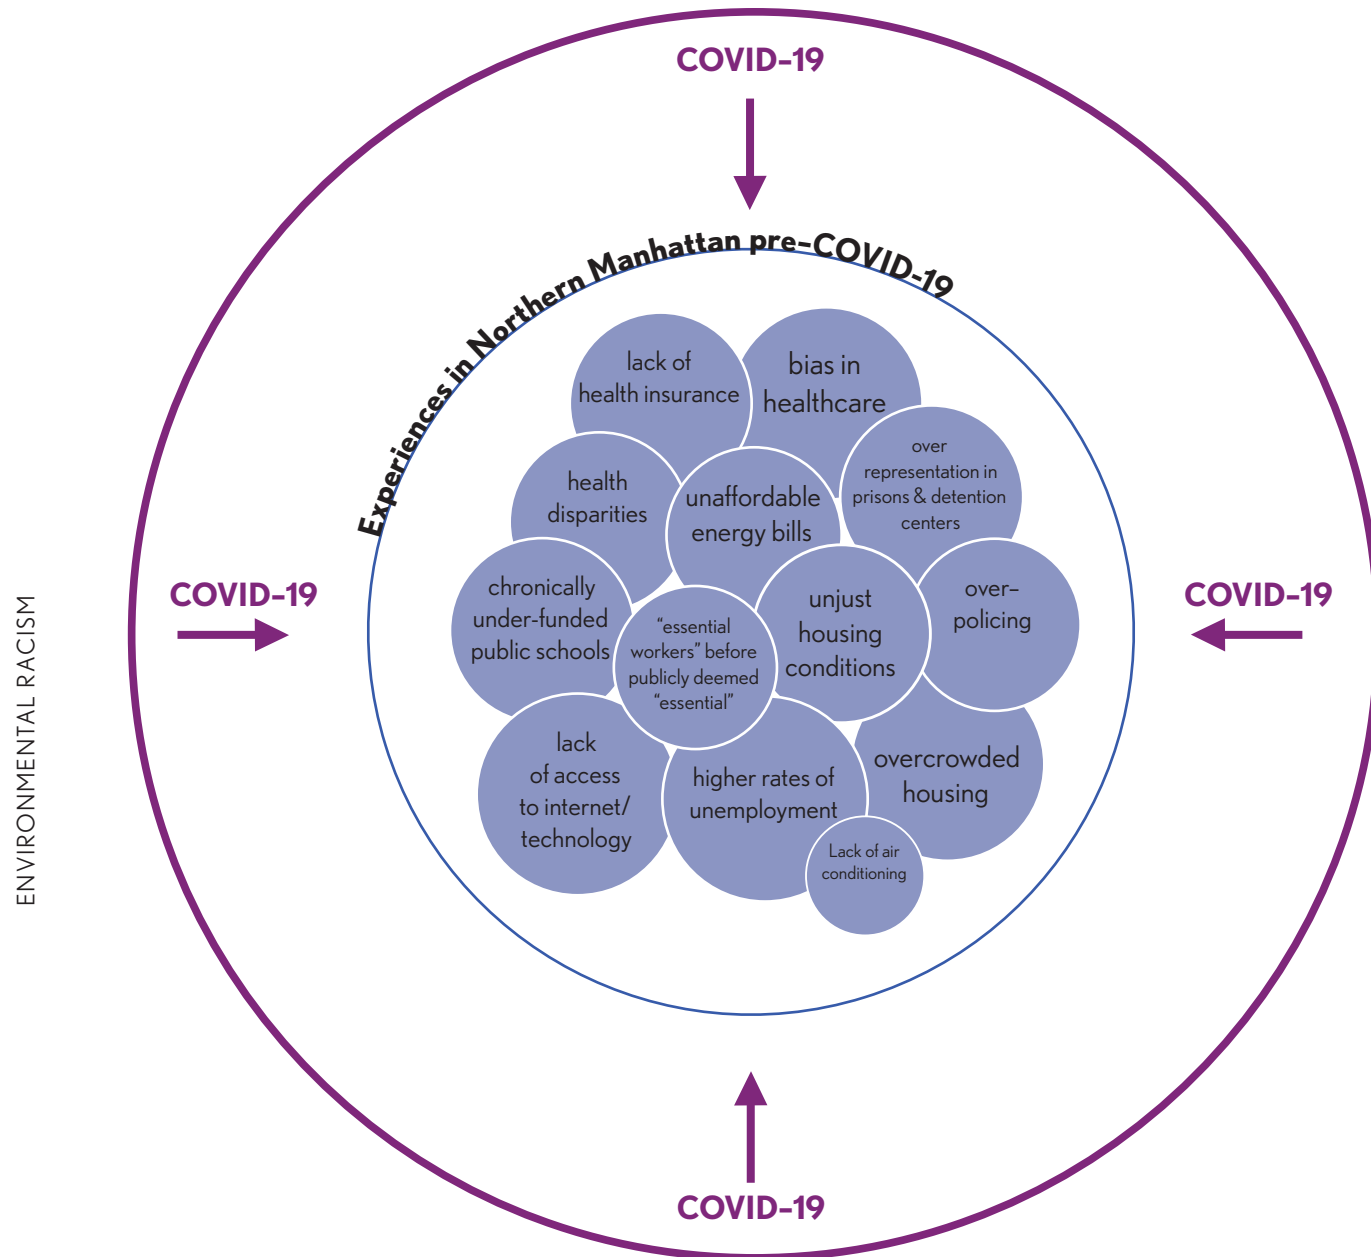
COVID-19

ENVIRONMENTAL RACISM

COVID-19

COVID-19

Experiences in Northern Manhattan pre-COVID-19

lack of health insurance

bias in healthcare

health disparities

unaffordable energy bills

over representation in prisons & detention centers

chronically under-funded public schools

"essential workers" before publicly deemed "essential"

unjust housing conditions

over-policing

lack of access to internet/ technology

higher rates of unemployment

overcrowded housing

Lack of air conditioning

COVID-19